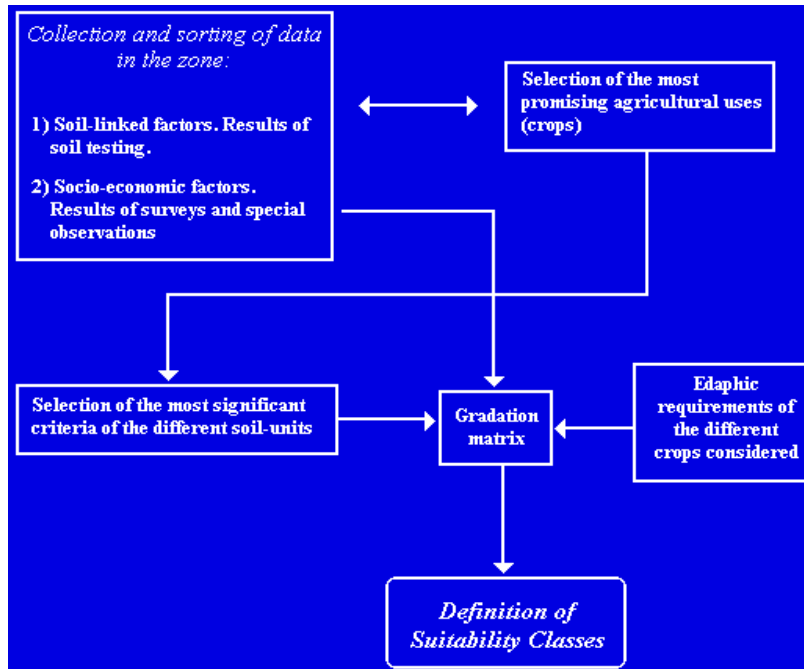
Collection and sorting of data in the zone:

1) Soil-linked factors. Results of soil testing.

2) Socio-economic factors. Results of surveys and special observations

Selection of the most promising agricultural uses (crops)

Selection of the most significant criteria of the different soil-units

Gradation matrix

Edaphic requirements of the different crops considered

Definition of Suitability Classes